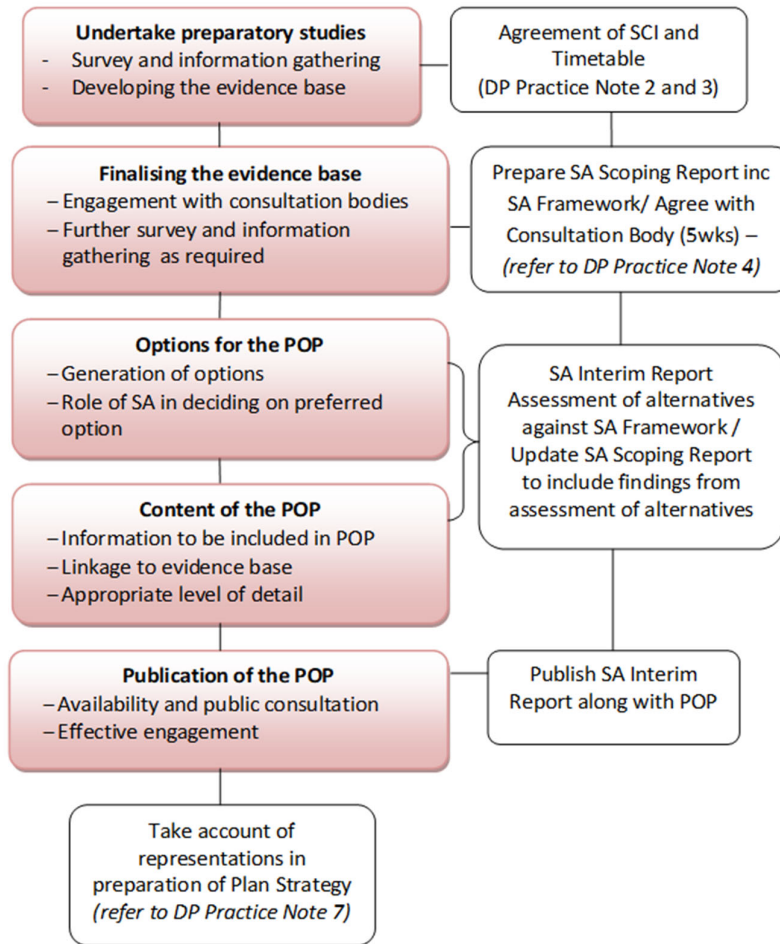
**Undertake preparatory studies**
- Survey and information gathering
- Developing the evidence base

Agreement of SCI and Timetable (DP Practice Note 2 and 3)

**Finalising the evidence base**
– Engagement with consultation bodies
– Further survey and information gathering as required

Prepare SA Scoping Report inc SA Framework/ Agree with Consultation Body (5wks) – *(refer to DP Practice Note 4)*

**Options for the POP**
– Generation of options
– Role of SA in deciding on preferred option

SA Interim Report Assessment of alternatives against SA Framework / Update SA Scoping Report to include findings from assessment of alternatives

**Content of the POP**
– Information to be included in POP
– Linkage to evidence base
– Appropriate level of detail

**Publication of the POP**
– Availability and public consultation
– Effective engagement

Publish SA Interim Report along with POP

Take account of representations in preparation of Plan Strategy *(refer to DP Practice Note 7)*